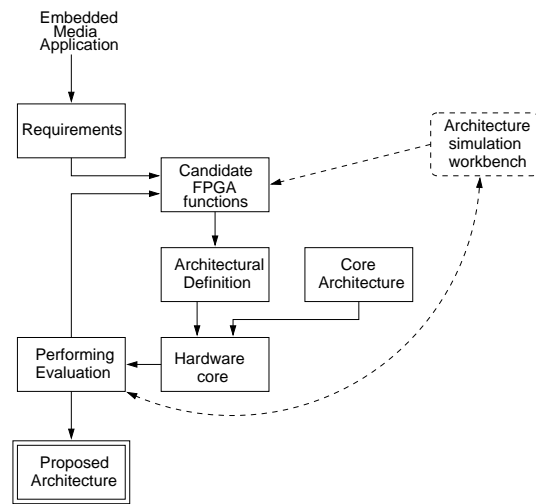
Embedded Media Application

Requirements

Candidate FPGA functions

Architecture simulation workbench

Architectural Definition

Core Architecture

Performing Evaluation

Hardware core

Proposed Architecture